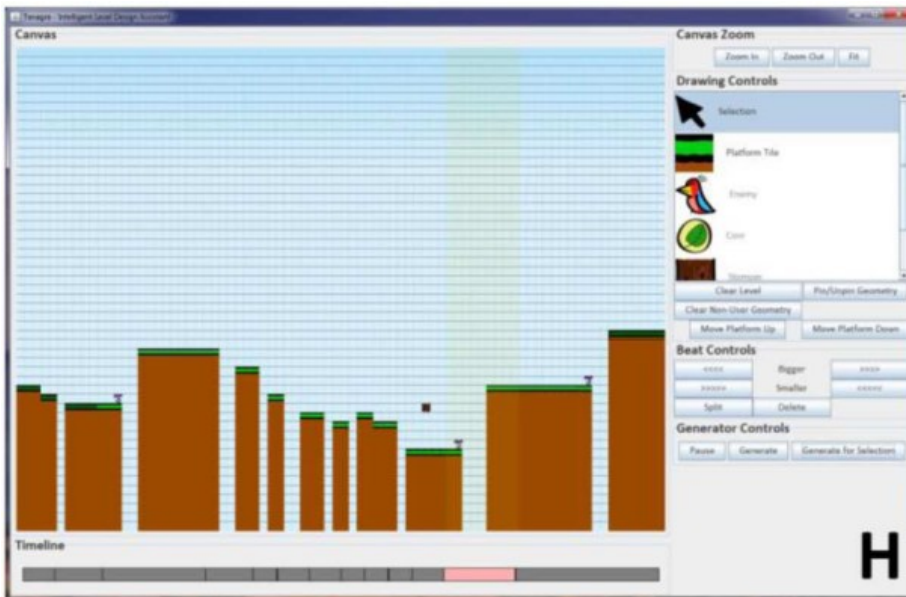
Tanagra - Intelligent Level Design Assistant

Canvas

Canvas Zoom

Zoom In

Zoom Out

Fit

Drawing Controls

Selection

Platform Tile

Enemy

Coin

Stomper

Clear Level

Pin/Unpin Geometry

Clear Non-User Geometry

Move Platform Up

Move Platform Down

Beat Controls

<<<<

Bigger

>>>>

>>>>>

Smaller

<<<<<

Split

Delete

Generator Controls

Pause

Generate

Generate for Selection

Timeline

H